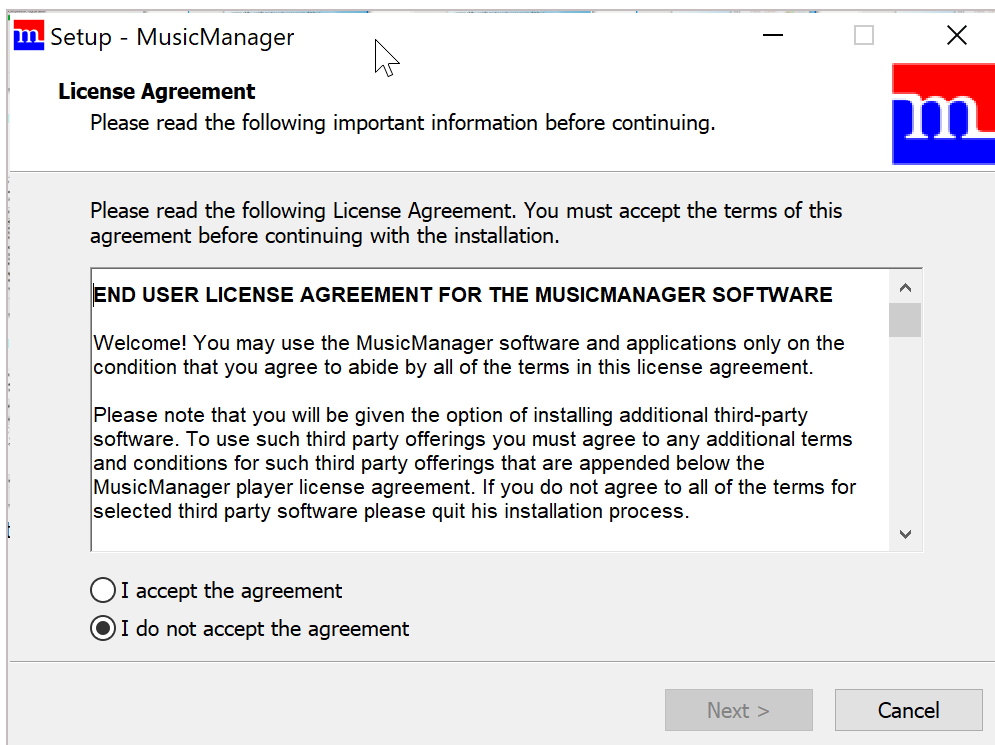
Setup - MusicManager

License Agreement
Please read the following important information before continuing.

Please read the following License Agreement. You must accept the terms of this agreement before continuing with the installation.

END USER LICENSE AGREEMENT FOR THE MUSICMANAGER SOFTWARE

Welcome! You may use the MusicManager software and applications only on the condition that you agree to abide by all of the terms in this license agreement.

Please note that you will be given the option of installing additional third-party software. To use such third party offerings you must agree to any additional terms and conditions for such third party offerings that are appended below the MusicManager player license agreement. If you do not agree to all of the terms for selected third party software please quit his installation process.

I accept the agreement
I do not accept the agreement

Next >
Cancel